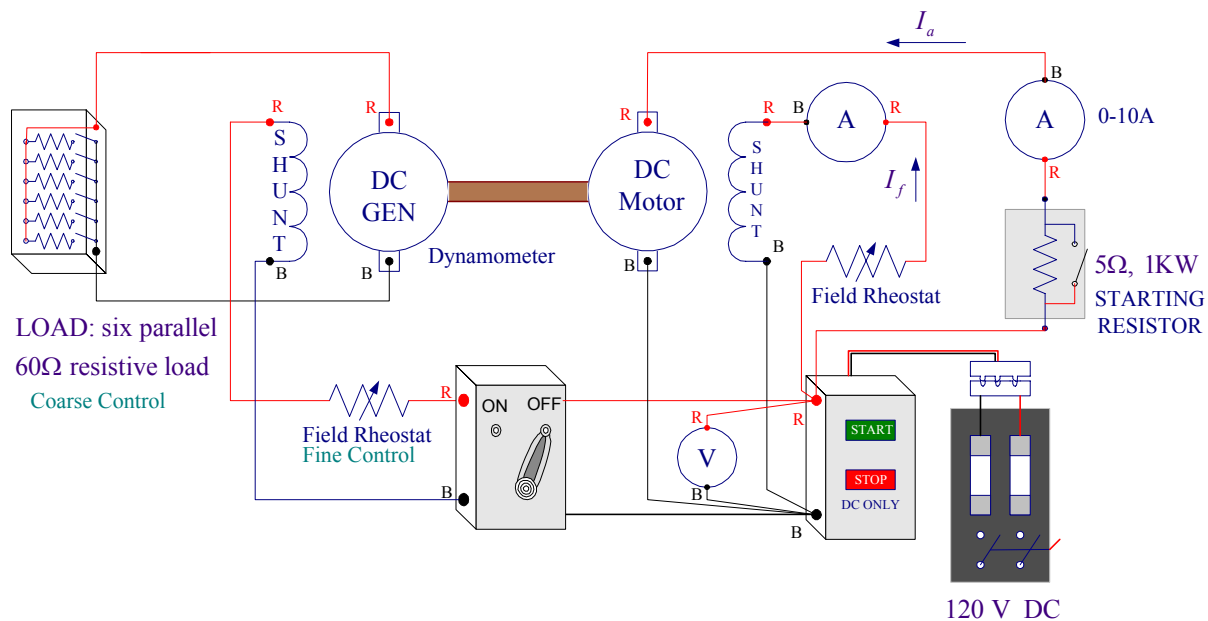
$I_a$

B

R R R B A R A 0-10A

S H U N T

DC GEN

DC Motor

S H U N T

R

$I_f$

B B B B

Dynamometer

Field Rheostat

5Ω, 1KW STARTING RESISTOR

LOAD: six parallel 60Ω resistive load

Coarse Control

Field Rheostat Fine Control

R

ON OFF

R

R

V

START

STOP

DC ONLY

B B B

120 V DC